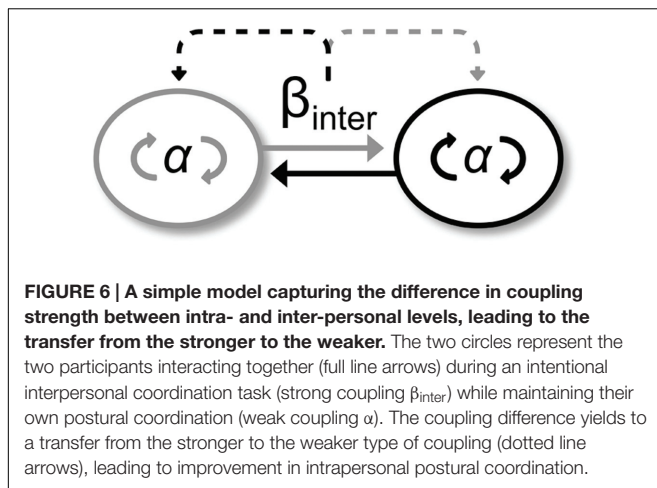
$\beta_{inter}$

$\alpha$

$\alpha$

**FIGURE 6 | A simple model capturing the difference in coupling strength between intra- and inter-personal levels, leading to the transfer from the stronger to the weaker.** The two circles represent the two participants interacting together (full line arrows) during an intentional interpersonal coordination task (strong coupling $\beta_{inter}$) while maintaining their own postural coordination (weak coupling $\alpha$). The coupling difference yields to a transfer from the stronger to the weaker type of coupling (dotted line arrows), leading to improvement in intrapersonal postural coordination.